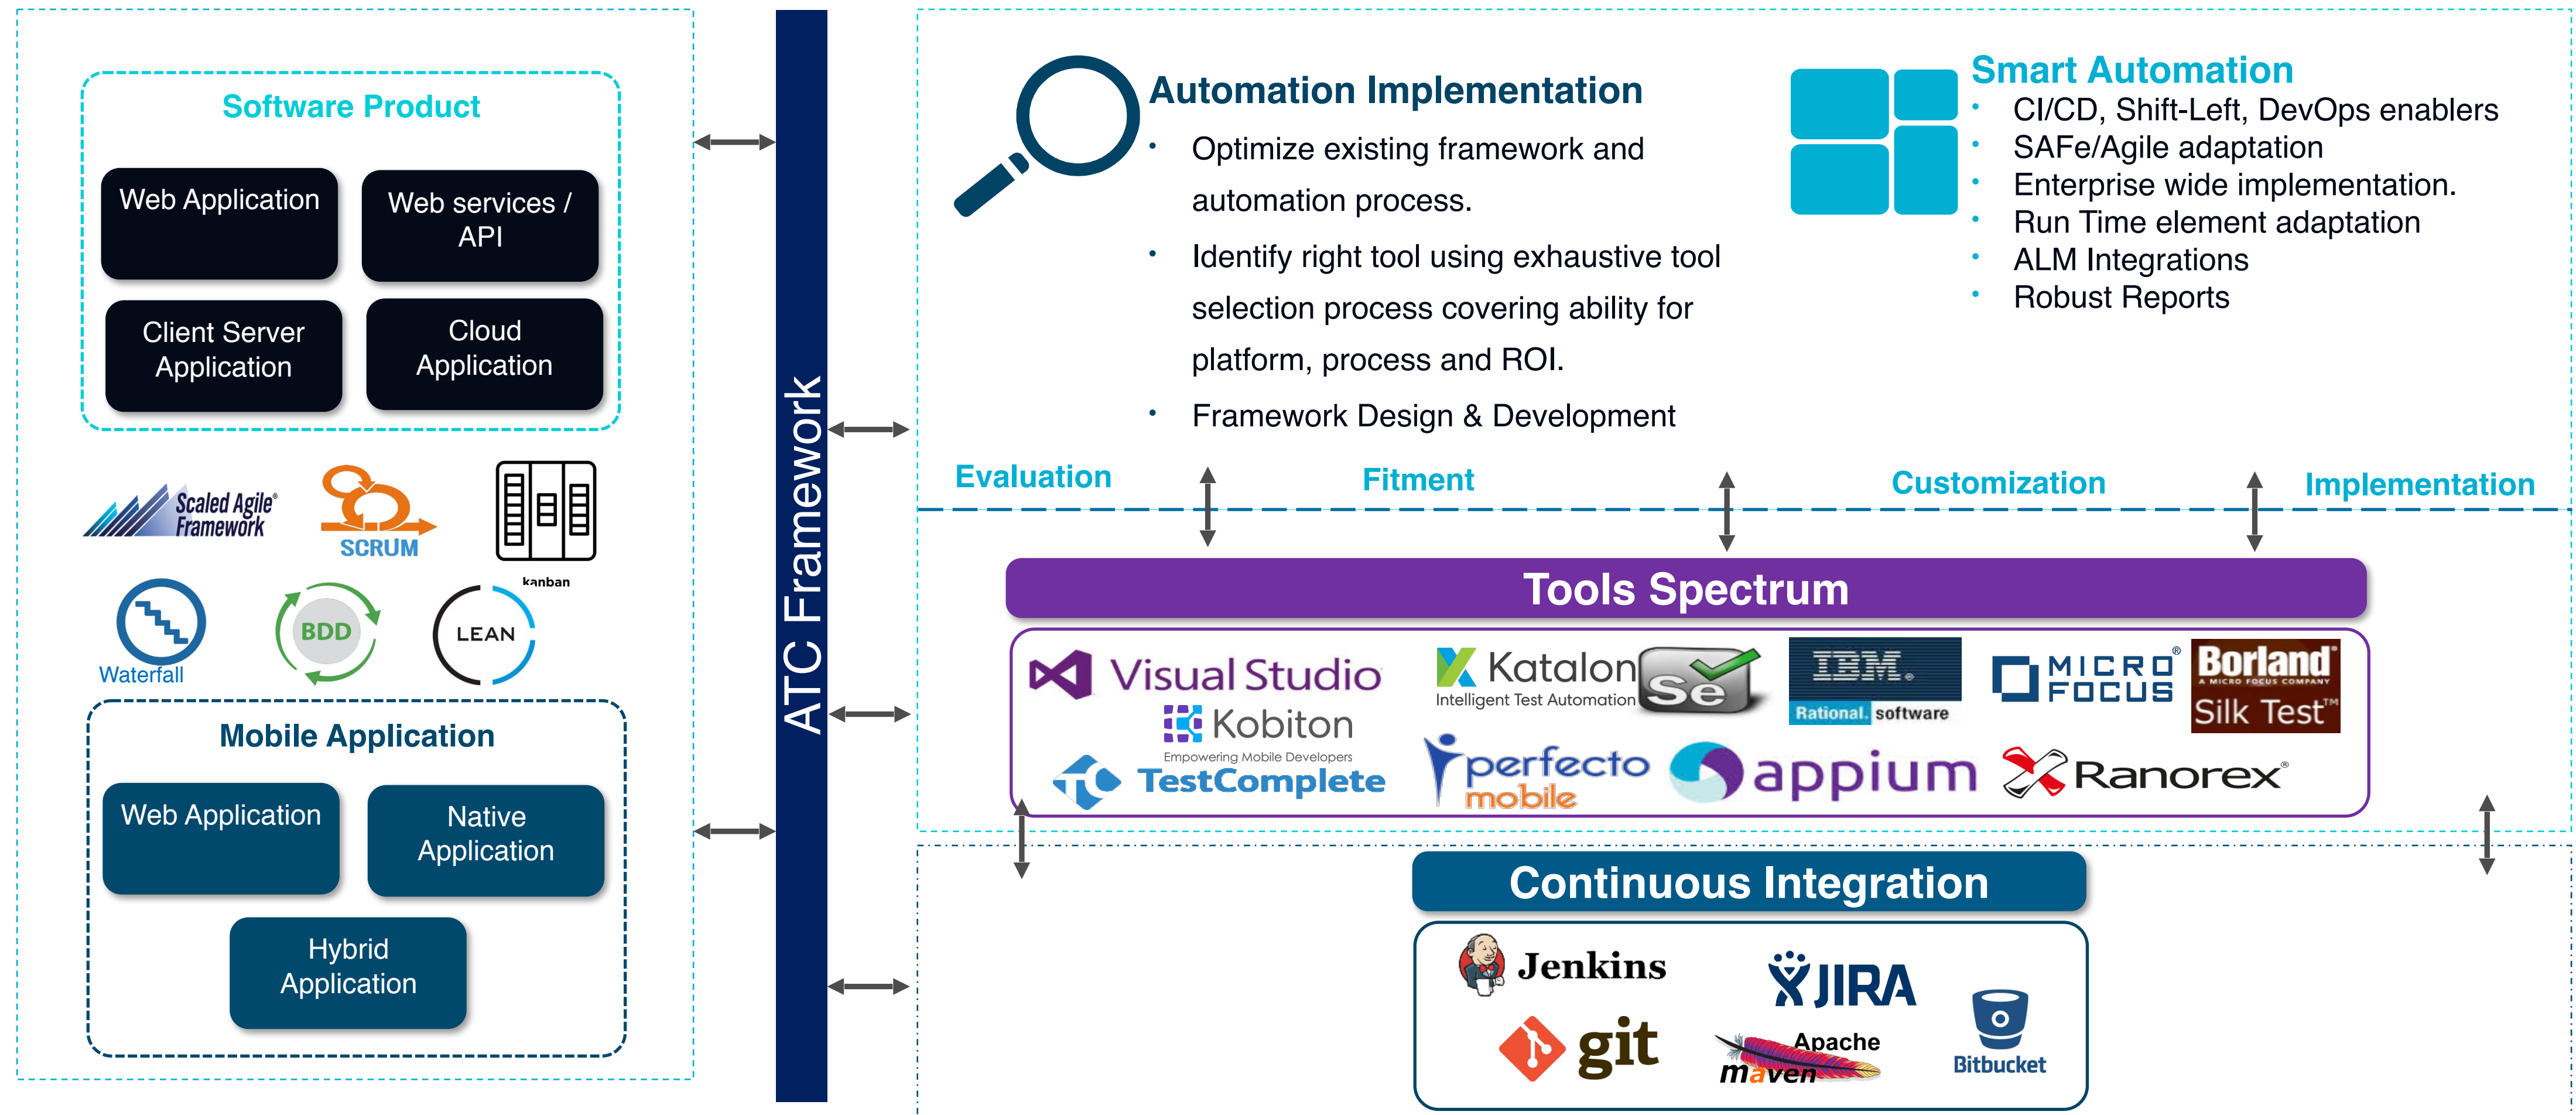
Software Product

Web Application

Web services / API

Client Server Application

Cloud Application

Scaled Agile® Framework

SCRUM

kanban

Waterfall

BDD

LEAN

Mobile Application

Web Application

Native Application

Hybrid Application

ATC Framework

Automation Implementation

- Optimize existing framework and automation process.
- Identify right tool using exhaustive tool selection process covering ability for platform, process and ROI.
- Framework Design & Development

Smart Automation

- CI/CD, Shift-Left, DevOps enablers
- SAFe/Agile adaptation
- Enterprise wide implementation.
- Run Time element adaptation
- ALM Integrations
- Robust Reports

Evaluation

Fitment

Customization

Implementation

Tools Spectrum

Visual Studio

Kobiton

Empowering Mobile Developers

TestComplete

Katalon

Intelligent Test Automation

Se

IBM.

Rational. software

MICRO FOCUS®

Borland

A MICRO FOCUS COMPANY

Silk Test™

perfecto mobile

appium

Ranorex®

Continuous Integration

Jenkins

JIRA

git

Apache maven

Bitbucket